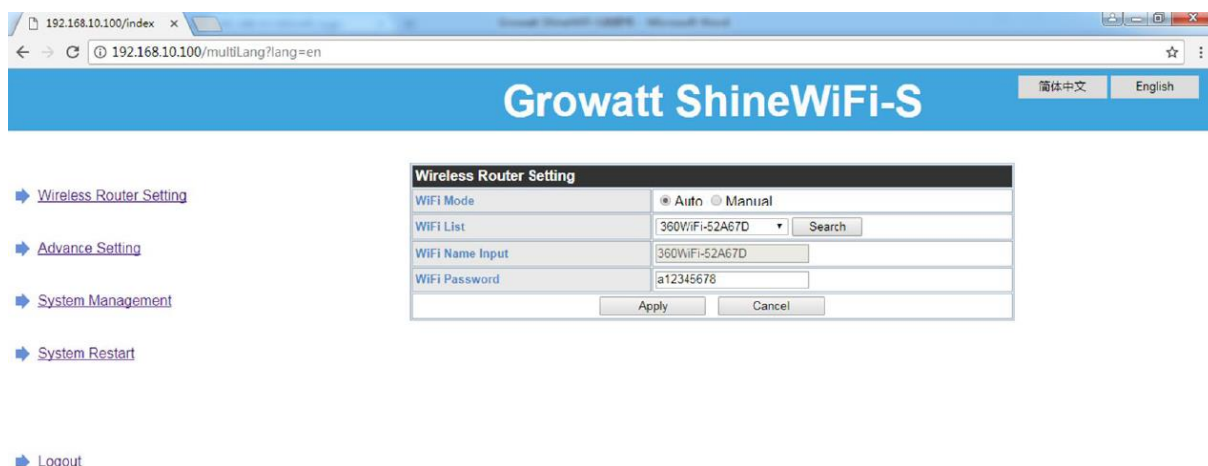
192.168.10.100/index ×

Growatt ShineWiFi-S - Microsoft Word

192.168.10.100/multiLang?lang=en

Growatt ShineWiFi-S

简体中文 English

Wireless Router Setting

Advance Setting

System Management

System Restart

Logout

| Wireless Router Setting | |
|---|---|
| WiFi Mode | Auto Manual |
| WiFi List | 360WiFi-52A67D Search |
| WiFi Name Input | 360WiFi-52A67D |
| WiFi Password | a12345678 |

Apply Cancel